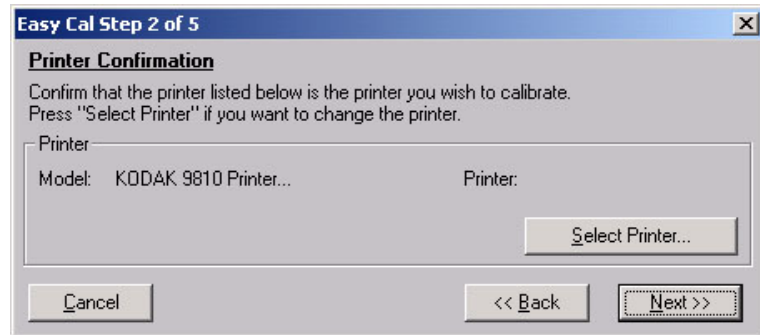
Easy Cal Step 2 of 5

Printer Confirmation

Confirm that the printer listed below is the printer you wish to calibrate.
Press "Select Printer" if you want to change the printer.

Printer

Model: KODAK 9810 Printer...

Printer:

Select Printer...

Cancel

<< Back

Next >>